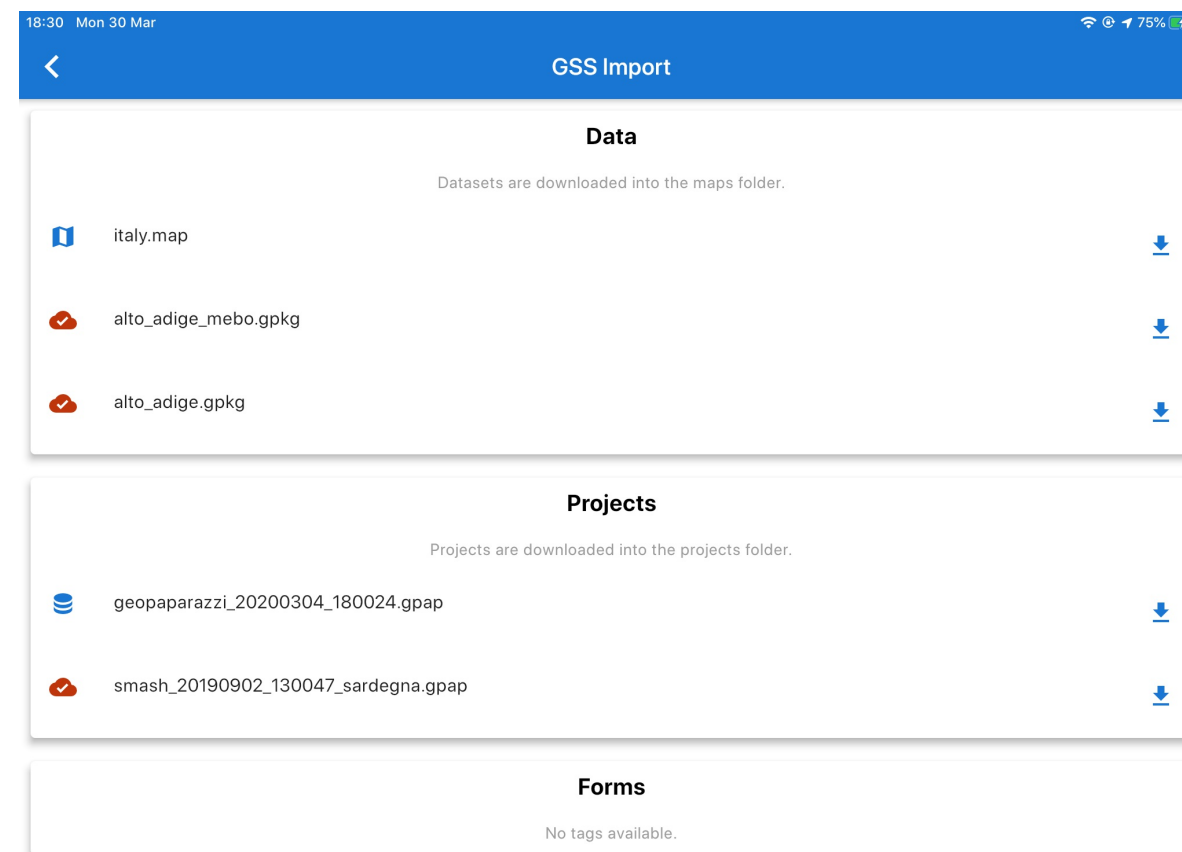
18:30 Mon 30 Mar

75%

GSS Import

Data

Datasets are downloaded into the maps folder.

italy.map

alto_adige_mebo.gpkg

alto_adige.gpkg

Projects

Projects are downloaded into the projects folder.

geopaparazzi_20200304_180024.gpap

smash_20190902_130047_sardegna.gpap

Forms

No tags available.